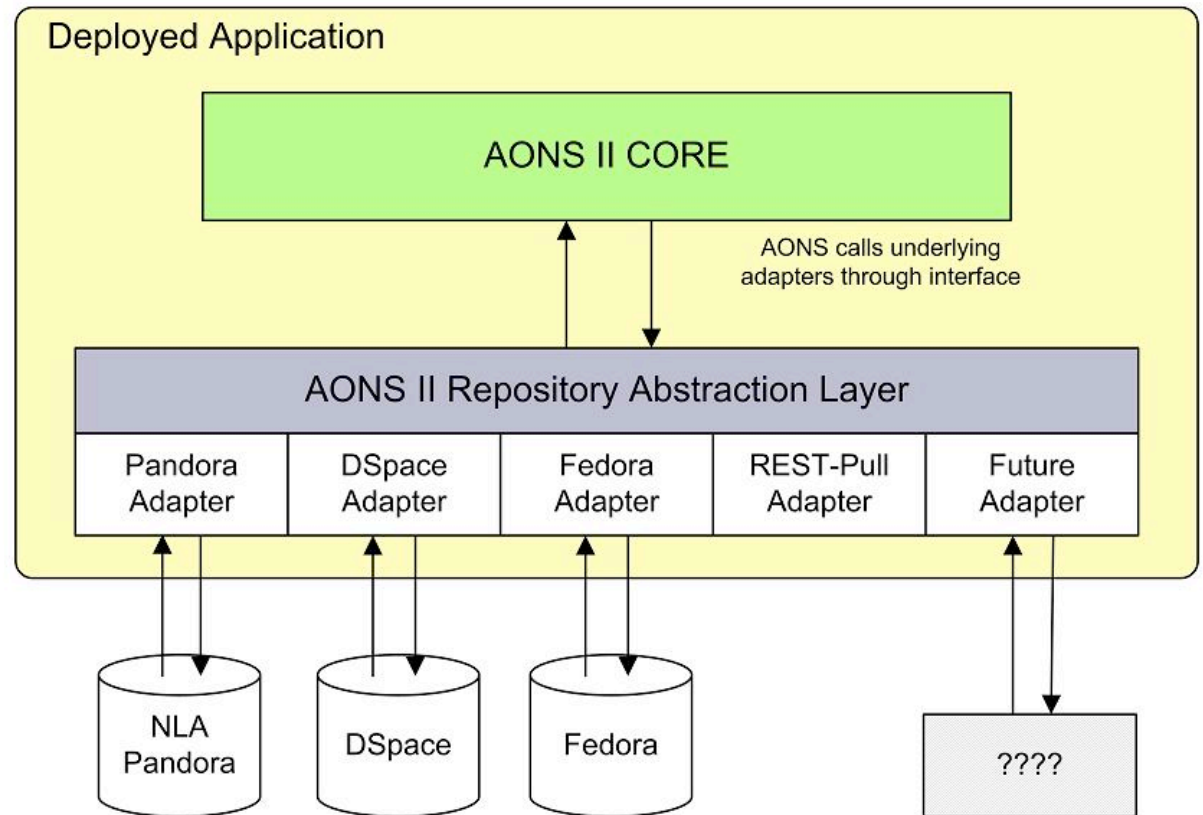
Deployed Application

AONS II CORE

AONS calls underlying adapters through interface

AONS II Repository Abstraction Layer

Pandora Adapter

DSpace Adapter

Fedora Adapter

REST-Pull Adapter

Future Adapter

NLA Pandora

DSpace

Fedora

????